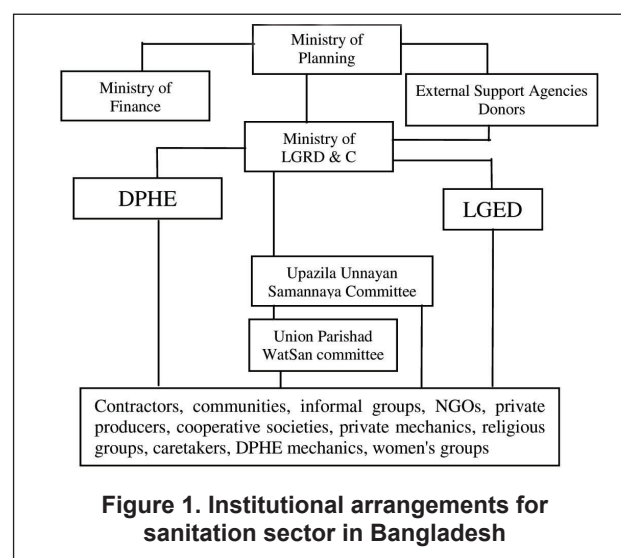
Ministry of Planning

Ministry of Finance

External Support Agencies Donors

Ministry of LGRD & C

DPHE

LGED

Upazila Unnayan Samannaya Committee

Union Parishad WatSan committee

Contractors, communities, informal groups, NGOs, private producers, cooperative societies, private mechanics, religious groups, caretakers, DPHE mechanics, women's groups

Figure 1. Institutional arrangements for sanitation sector in Bangladesh